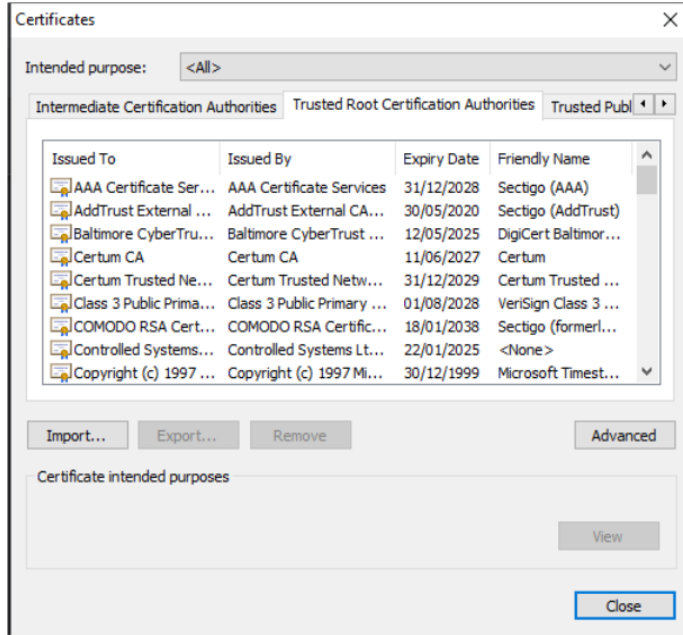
Certificates

Intended purpose: <All>

Intermediate Certification Authorities | Trusted Root Certification Authorities | Trusted Publ

| Issued To | Issued By | Expiry Date | Friendly Name |
|---|---|---|---|
| AAA Certificate Ser... | AAA Certificate Services | 31/12/2028 | Sectigo (AAA) |
| AddTrust External ... | AddTrust External CA... | 30/05/2020 | Sectigo (AddTrust) |
| Baltimore CyberTru... | Baltimore CyberTrust ... | 12/05/2025 | DigiCert Baltimor... |
| Certum CA | Certum CA | 11/06/2027 | Certum |
| Certum Trusted Ne... | Certum Trusted Netw... | 31/12/2029 | Certum Trusted ... |
| Class 3 Public Prima... | Class 3 Public Primary ... | 01/08/2028 | VeriSign Class 3 ... |
| COMODO RSA Cert... | COMODO RSA Certific... | 18/01/2038 | Sectigo (formerl... |
| Controlled Systems... | Controlled Systems Lt... | 22/01/2025 | <None> |
| Copyright (c) 1997 ... | Copyright (c) 1997 Mi... | 30/12/1999 | Microsoft Timest... |

Import... Export... Remove Advanced

Certificate intended purposes

View

Close